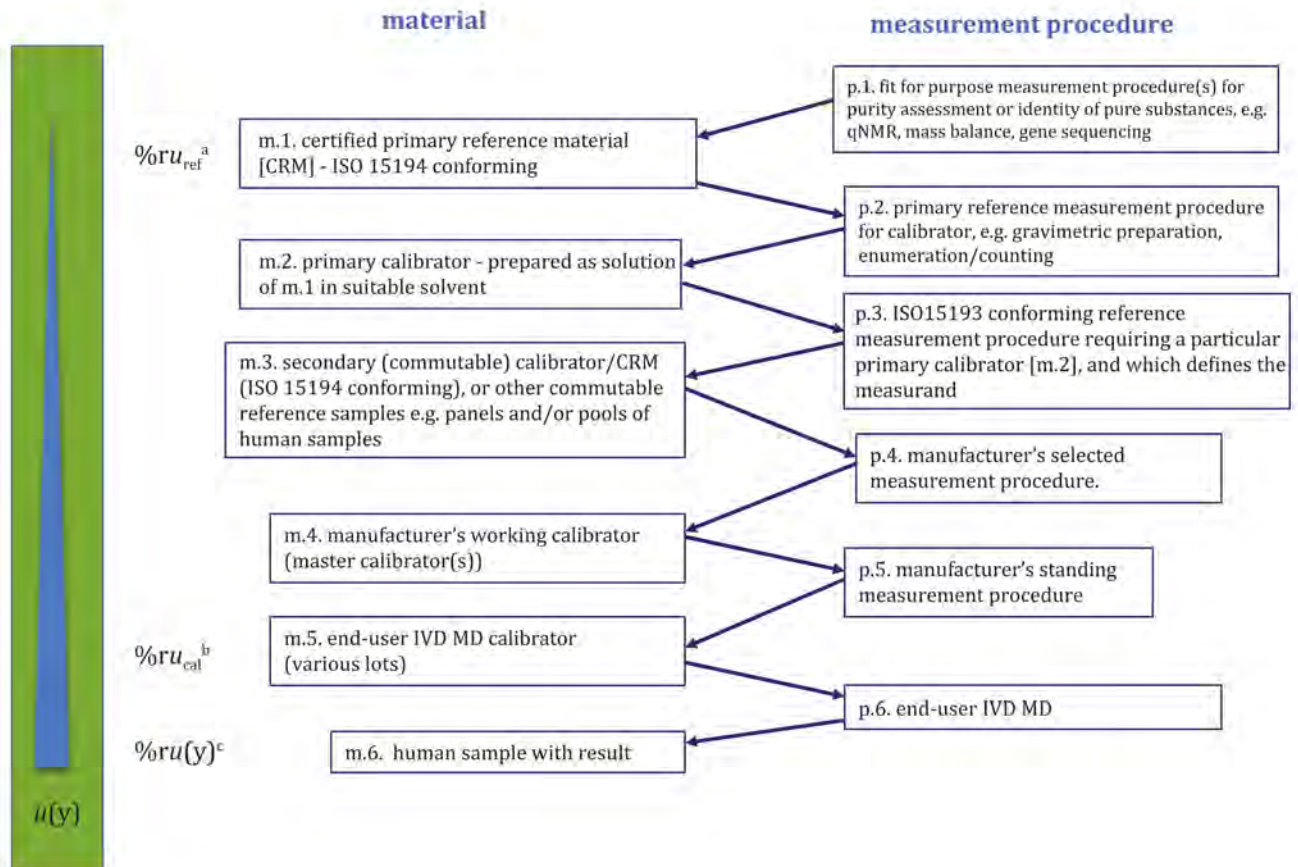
material

measurement procedure

p.1. fit for purpose measurement procedure(s) for purity assessment or identity of pure substances, e.g. qNMR, mass balance, gene sequencing

$\%ru_{ref}{}^{a}$

m.1. certified primary reference material [CRM] - ISO 15194 conforming

p.2. primary reference measurement procedure for calibrator, e.g. gravimetric preparation, enumeration/counting

m.2. primary calibrator - prepared as solution of m.1 in suitable solvent

p.3. ISO15193 conforming reference measurement procedure requiring a particular primary calibrator [m.2], and which defines the measurand

m.3. secondary (commutable) calibrator/CRM (ISO 15194 conforming), or other commutable reference samples e.g. panels and/or pools of human samples

p.4. manufacturer's selected measurement procedure.

m.4. manufacturer's working calibrator (master calibrator(s))

p.5. manufacturer's standing measurement procedure

$\%ru_{cal}{}^{b}$

m.5. end-user IVD MD calibrator (various lots)

p.6. end-user IVD MD

$\%ru(y)^{c}$

m.6. human sample with result

$u(y)$